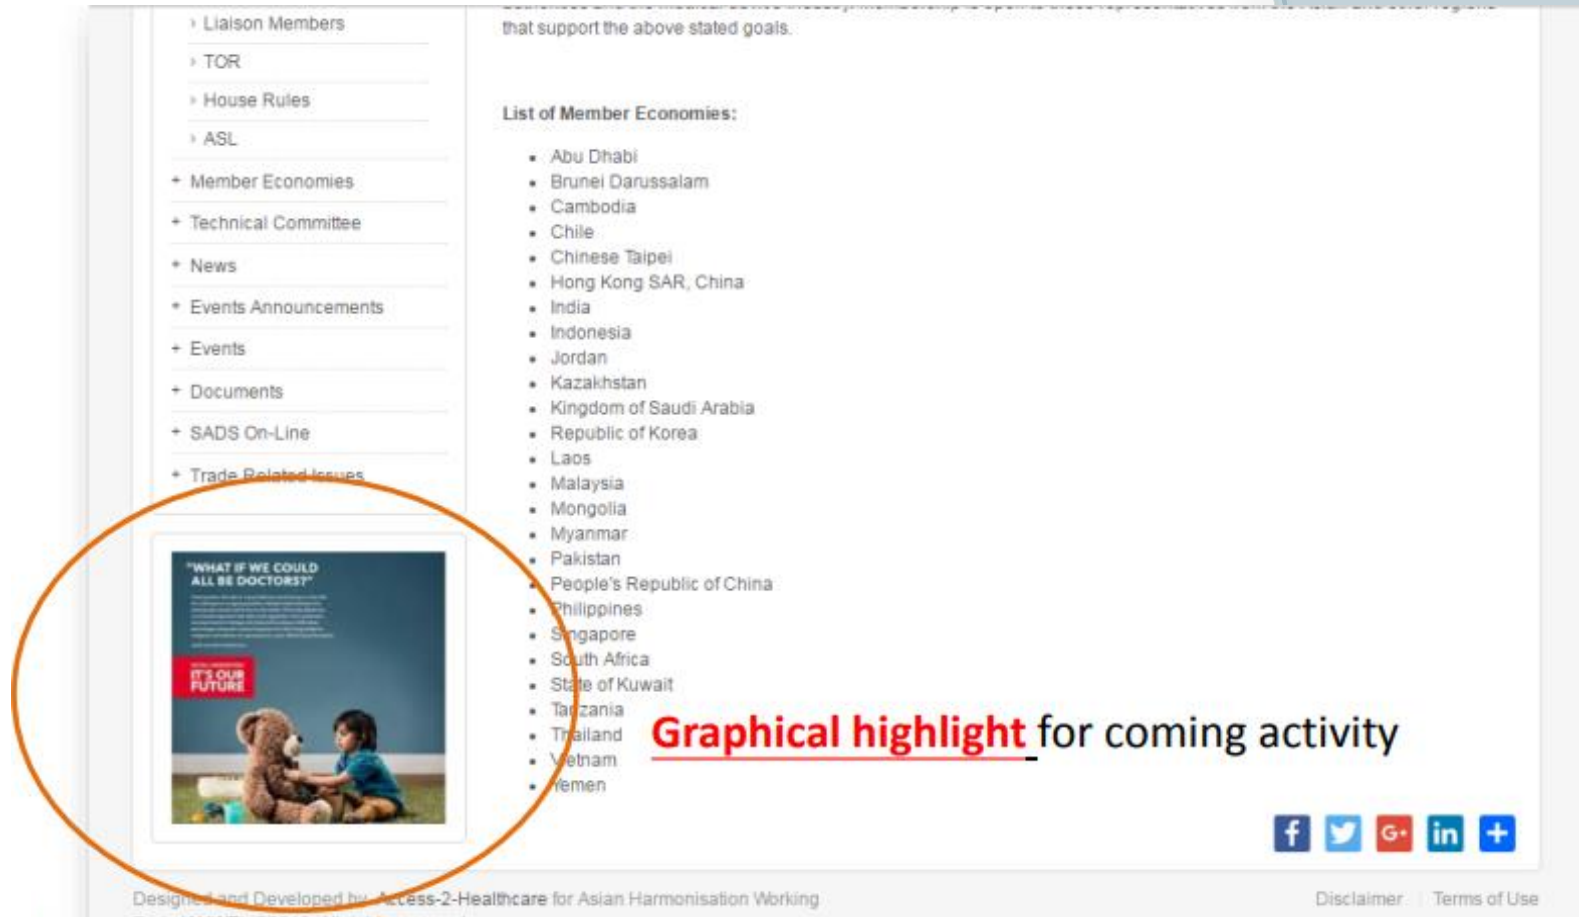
› Liaison Members
› TOR
› House Rules
› ASL
+ Member Economies
+ Technical Committee
+ News
+ Events Announcements
+ Events
+ Documents
+ SADS On-Line
+ Trade Related Issues

"WHAT IF WE COULD ALL BE DOCTORS?"

IT'S OUR FUTURE

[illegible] that support the above stated goals.

List of Member Economies:

- Abu Dhabi
- Brunei Darussalam
- Cambodia
- Chile
- Chinese Taipei
- Hong Kong SAR, China
- India
- Indonesia
- Jordan
- Kazakhstan
- Kingdom of Saudi Arabia
- Republic of Korea
- Laos
- Malaysia
- Mongolia
- Myanmar
- Pakistan
- People's Republic of China
- Philippines
- Singapore
- South Africa
- State of Kuwait
- Tanzania
- Thailand
- Vietnam
- Yemen

Graphical highlight for coming activity

Designed and Developed by Access-2-Healthcare for Asian Harmonisation Working

Disclaimer | Terms of Use